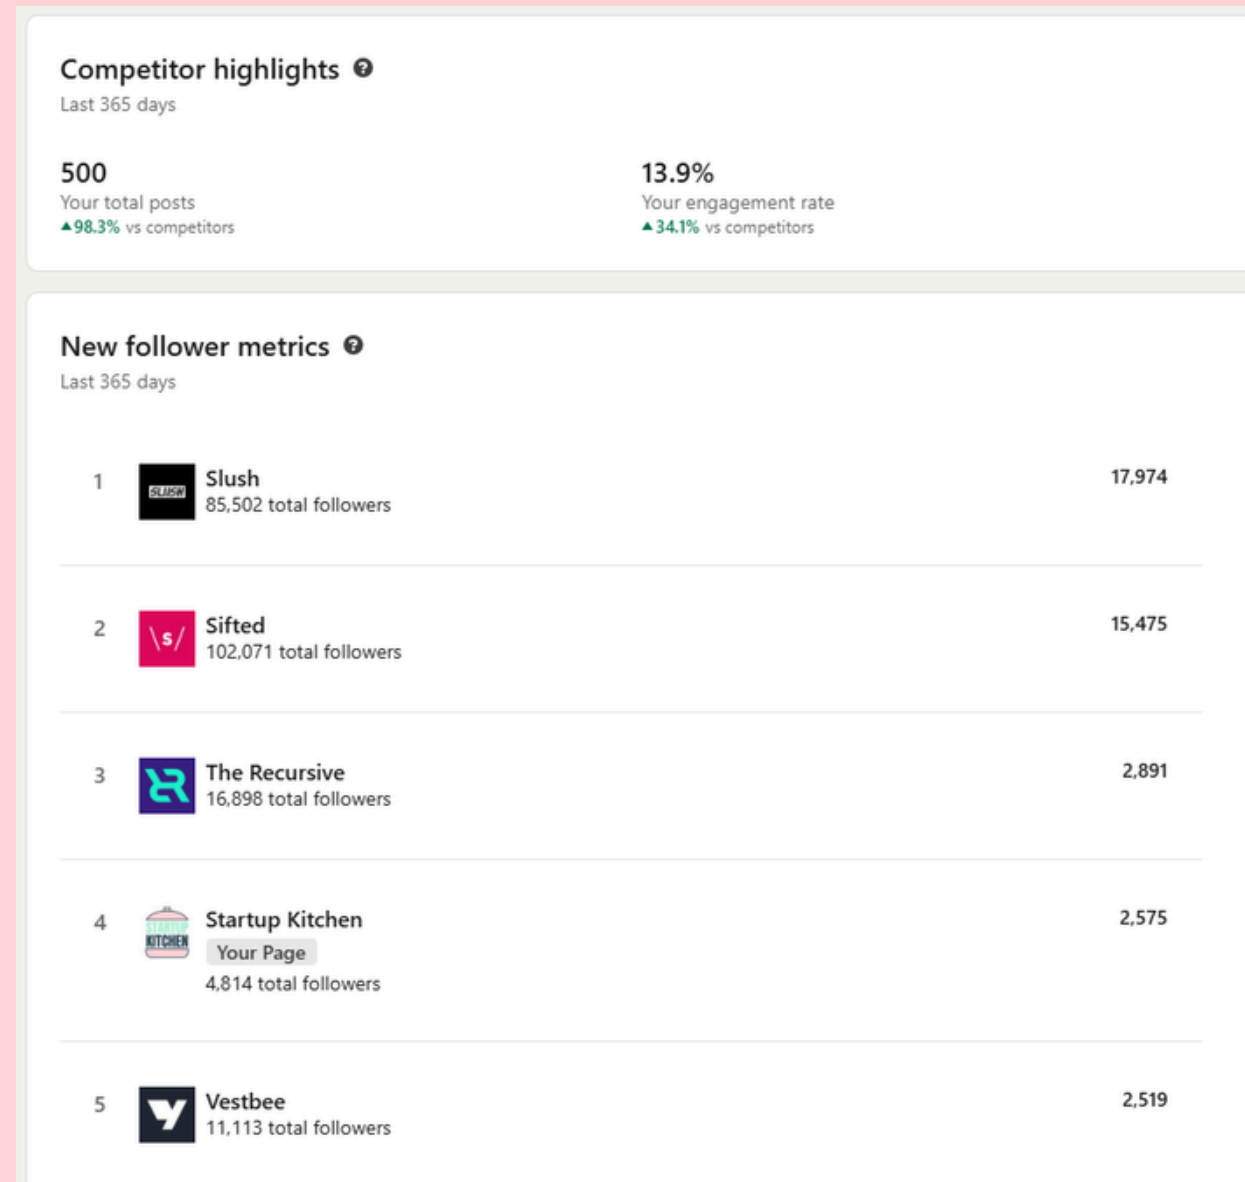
Competitor highlights
Last 365 days

500
Your total posts
▲98.3% vs competitors

13.9%
Your engagement rate
▲34.1% vs competitors

New follower metrics
Last 365 days

1 SLUSH Slush
85,502 total followers
17,974

2 \s/ Sifted
102,071 total followers
15,475

3 The Recursive
16,898 total followers
2,891

4 STARTUP KITCHEN Startup Kitchen
Your Page
4,814 total followers
2,575

5 Vestbee
11,113 total followers
2,519